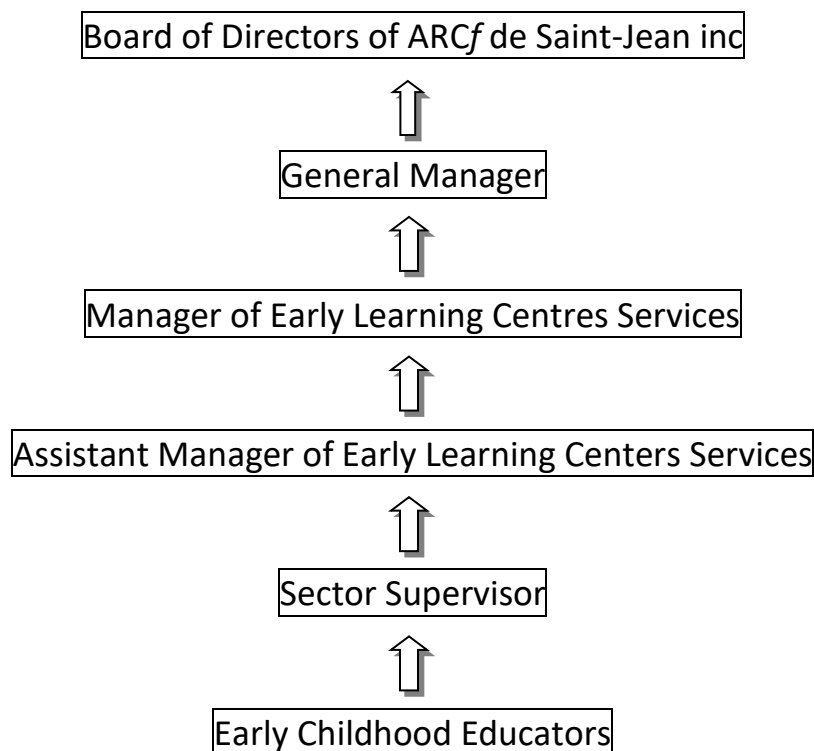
Board of Directors of ARC*f* de Saint-Jean inc

General Manager

Manager of Early Learning Centres Services

Assistant Manager of Early Learning Centers Services

Sector Supervisor

Early Childhood Educators